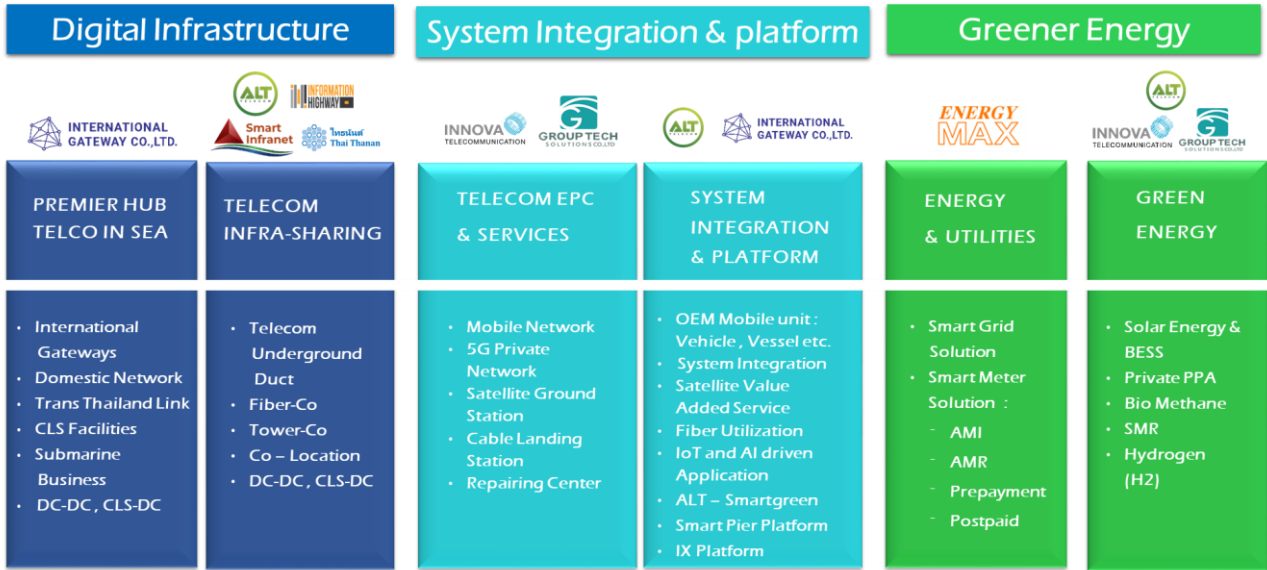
Digital Infrastructure

System Integration & platform

Greener Energy

INTERNATIONAL GATEWAY CO.,LTD.

ALT

INFORMATION HIGHWAY

Smart Infranet

ไทยธนันท์ Thai Thanan

INNOVA TELECOMMUNICATION

GROUP TECH SOLUTIONS CO.,LTD.

ALT

INTERNATIONAL GATEWAY CO.,LTD.

ENERGY MAX

ALT

INNOVA TELECOMMUNICATION

GROUP TECH SOLUTIONS CO.,LTD.

PREMIER HUB TELCO IN SEA

TELECOM INFRA-SHARING

TELECOM EPC & SERVICES

SYSTEM INTEGRATION & PLATFORM

ENERGY & UTILITIES

GREEN ENERGY

- International Gateways
- Domestic Network
- Trans Thailand Link
- CLS Facilities
- Submarine Business
- DC-DC , CLS-DC

- Telecom Underground Duct
- Fiber-Co
- Tower-Co
- Co – Location
- DC-DC , CLS-DC

- Mobile Network
- 5G Private Network
- Satellite Ground Station
- Cable Landing Station
- Repairing Center

- OEM Mobile unit : Vehicle , Vessel etc.
- System Integration
- Satellite Value Added Service
- Fiber Utilization
- IoT and AI driven Application
- ALT – Smartgreen
- Smart Pier Platform
- IX Platform

- Smart Grid Solution
- Smart Meter Solution :
  - AMI
  - AMR
  - Prepayment
  - Postpaid

- Solar Energy & BESS
- Private PPA
- Bio Methane
- SMR
- Hydrogen (H2)